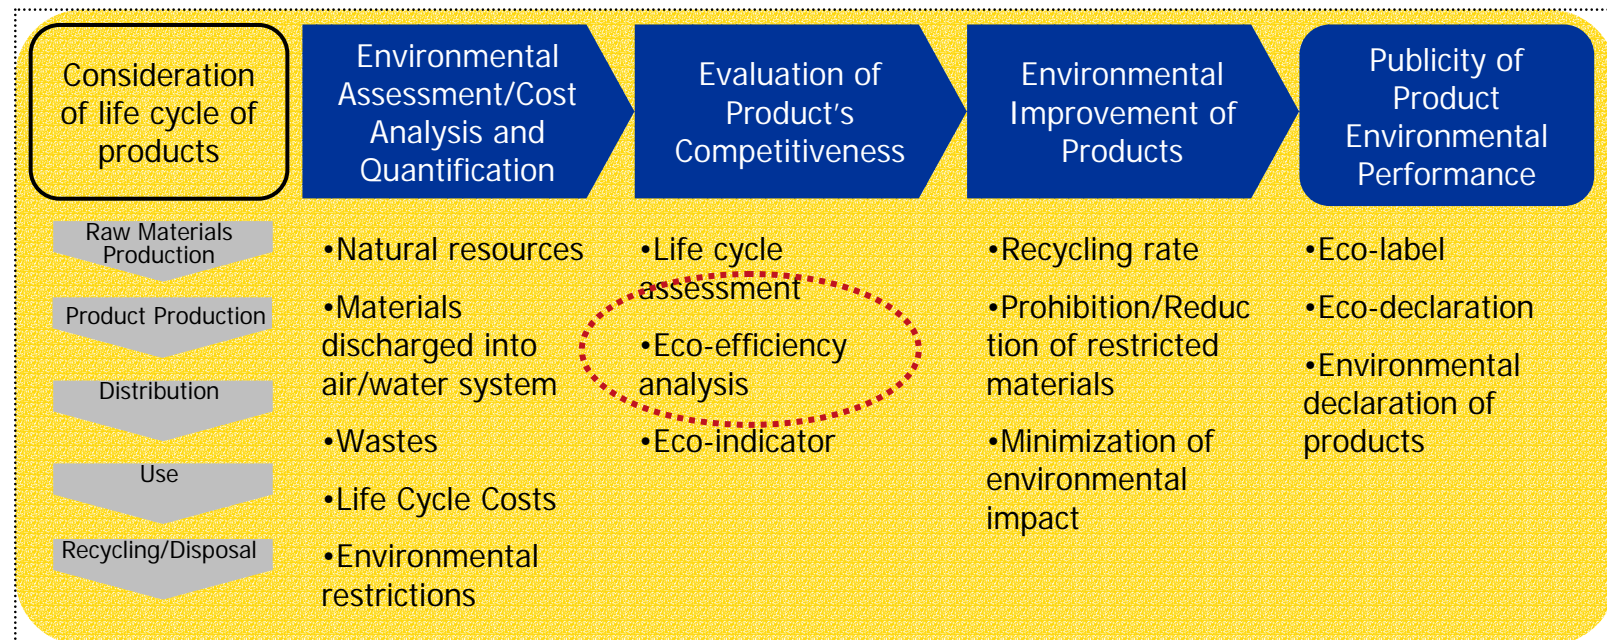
Consideration of life cycle of products

Raw Materials Production

Product Production

Distribution

Use

Recycling/Disposal

Environmental Assessment/Cost Analysis and Quantification

•Natural resources

•Materials discharged into air/water system

•Wastes

•Life Cycle Costs

•Environmental restrictions

Evaluation of Product's Competitiveness

•Life cycle assessment

•Eco-efficiency analysis

•Eco-indicator

Environmental Improvement of Products

•Recycling rate

•Prohibition/Reduction of restricted materials

•Minimization of environmental impact

Publicity of Product Environmental Performance

•Eco-label

•Eco-declaration

•Environmental declaration of products